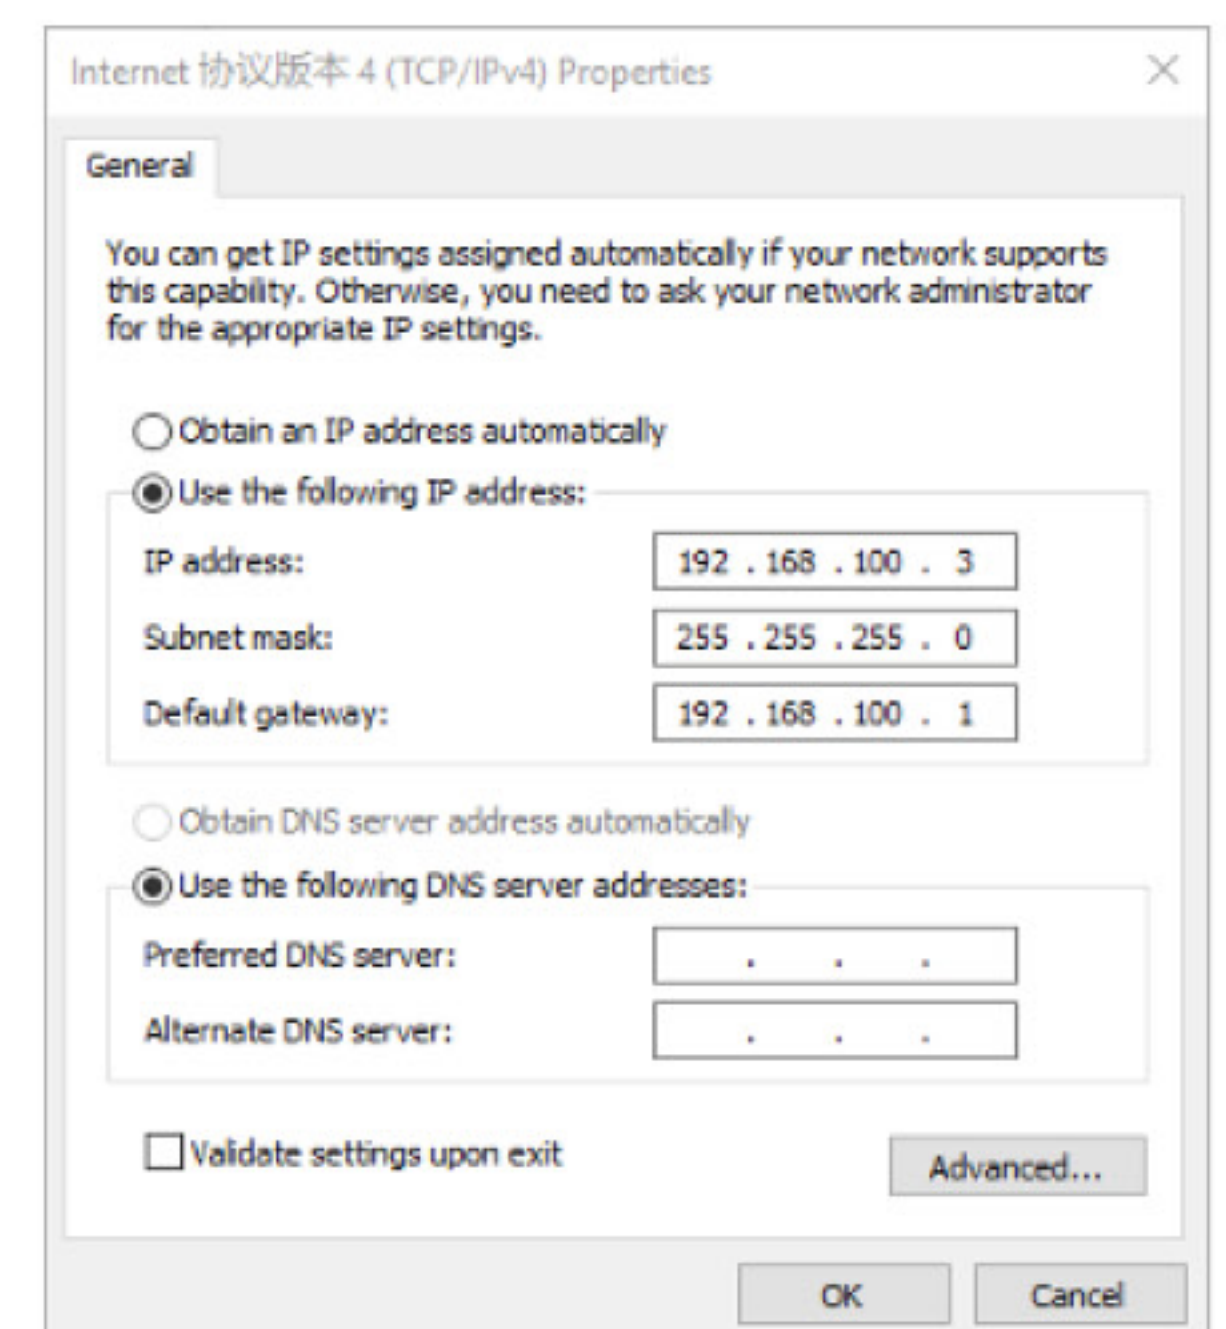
Internet 协议版本 4 (TCP/IPv4) Properties

General

You can get IP settings assigned automatically if your network supports this capability. Otherwise, you need to ask your network administrator for the appropriate IP settings.

Obtain an IP address automatically

Use the following IP address:

IP address: 192 . 168 . 100 . 3

Subnet mask: 255 . 255 . 255 . 0

Default gateway: 192 . 168 . 100 . 1

Obtain DNS server address automatically

Use the following DNS server addresses:

Preferred DNS server: . . .

Alternate DNS server: . . .

Validate settings upon exit

Advanced...

OK

Cancel